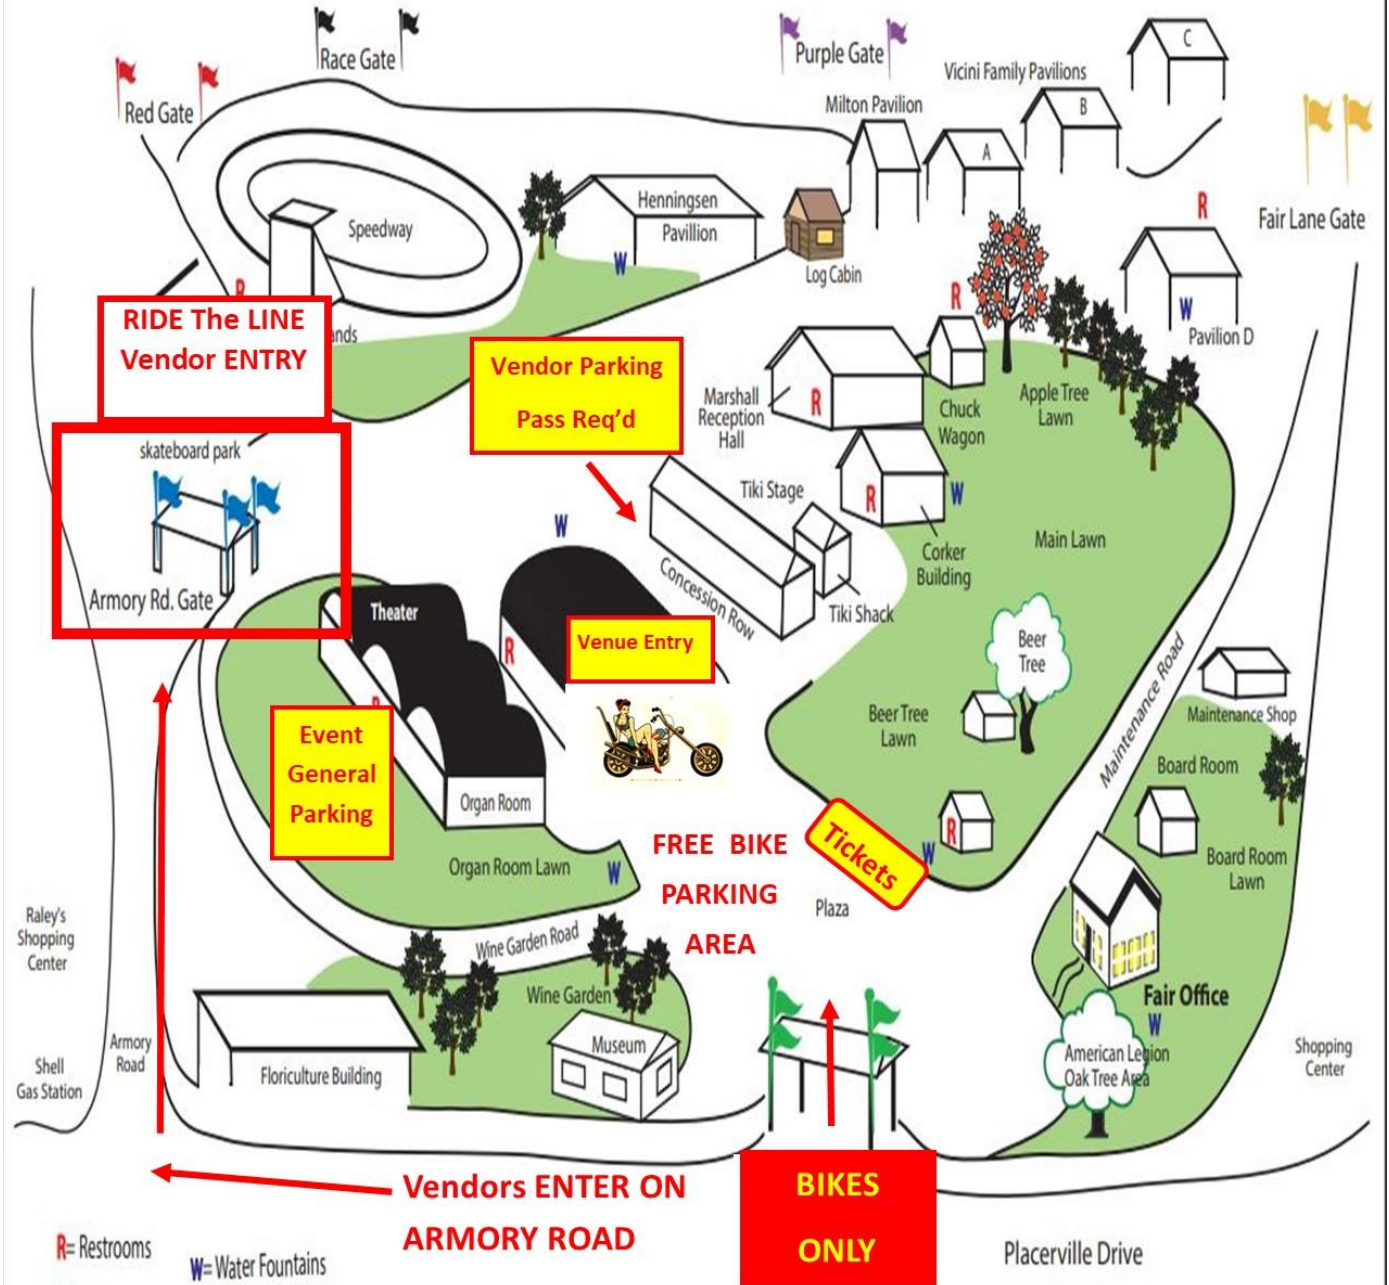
Race Gate

Purple Gate

Red Gate

Vicini Family Pavilions

C

Milton Pavilion

B

A

Fair Lane Gate

Speedway

Henningsen Pavillion

W

Log Cabin

R

R

RIDE The LINE Vendor ENTRY

ands

Vendor Parking Pass Req'd

Marshall Reception Hall

R

R

Chuck Wagon

Apple Tree Lawn

W

Pavilion D

skateboard park

Armory Rd. Gate

Tiki Stage

W

R

W

Corker Building

Main Lawn

Concession Row

Tiki Shack

Theater

R

Venue Entry

Beer Tree

Maintenance Road

Beer Tree Lawn

Maintenance Shop

Event General Parking

Organ Room

Board Room

Tickets

R

W

Board Room Lawn

FREE BIKE PARKING AREA

Organ Room Lawn

W

Plaza

Raley's Shopping Center

Wine Garden Road

Wine Garden

Fair Office

W

Armory Road

Shell Gas Station

Museum

American Legion Oak Tree Area

Shopping Center

Floriculture Building

Vendors ENTER ON ARMORY ROAD

BIKES ONLY

Placerville Drive

R= Restrooms

W= Water Fountains